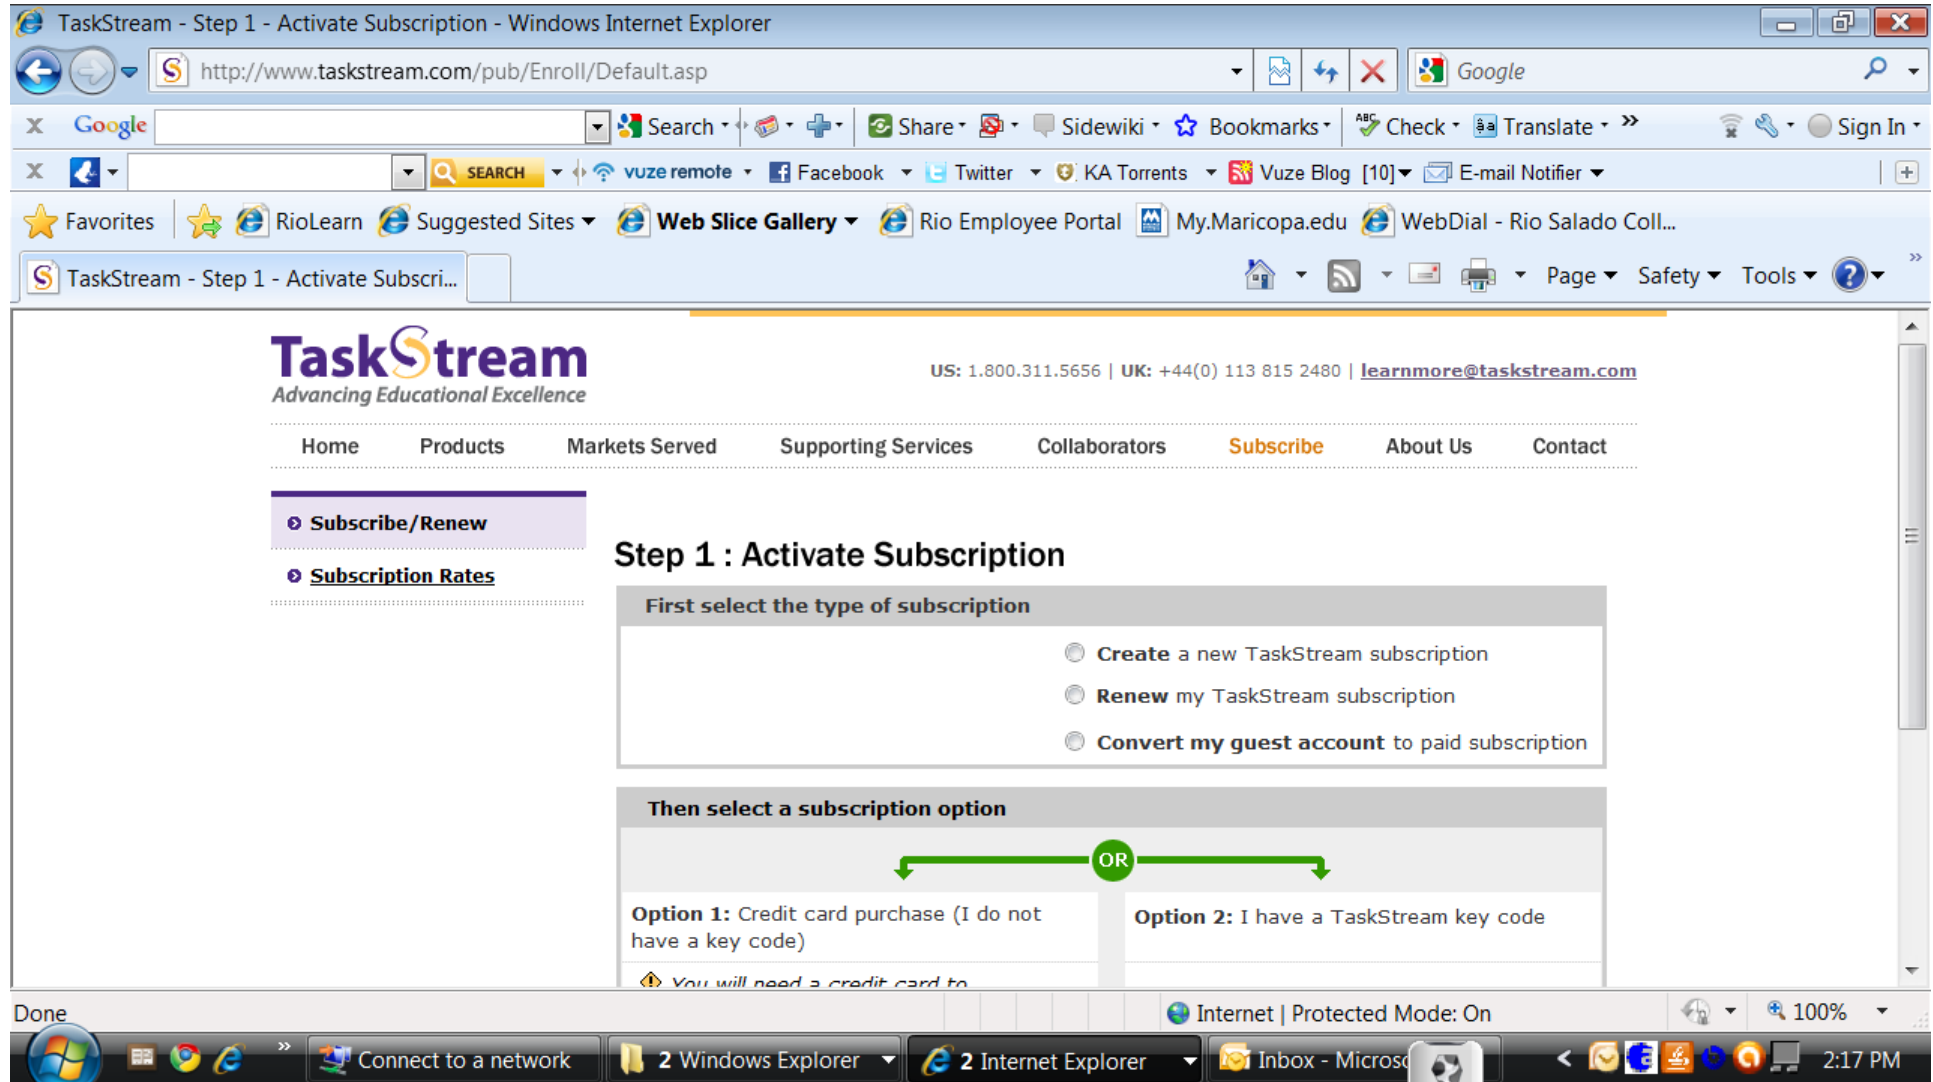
TaskStream - Step 1 - Activate Subscription - Windows Internet Explorer

http://www.taskstream.com/pub/Enroll/Default.asp

Google

Google Search Share Sidewiki Bookmarks Check Translate » Sign In

SEARCH vuze remote Facebook Twitter KA Torrents Vuze Blog [10] E-mail Notifier

Favorites RioLearn Suggested Sites Web Slice Gallery Rio Employee Portal My.Maricopa.edu WebDial - Rio Salado Coll...

TaskStream - Step 1 - Activate Subscri...

Page Safety Tools

TaskStream
Advancing Educational Excellence

US: 1.800.311.5656 | UK: +44(0) 113 815 2480 | learnmore@taskstream.com

Home Products Markets Served Supporting Services Collaborators Subscribe About Us Contact

Subscribe/Renew

Subscription Rates

Step 1 : Activate Subscription

First select the type of subscription

Create a new TaskStream subscription

Renew my TaskStream subscription

Convert my guest account to paid subscription

Then select a subscription option

OR

Option 1: Credit card purchase (I do not have a key code)

Option 2: I have a TaskStream key code

You will need a credit card to

Done

Internet | Protected Mode: On

100%

Connect to a network 2 Windows Explorer 2 Internet Explorer Inbox - Micros

2:17 PM